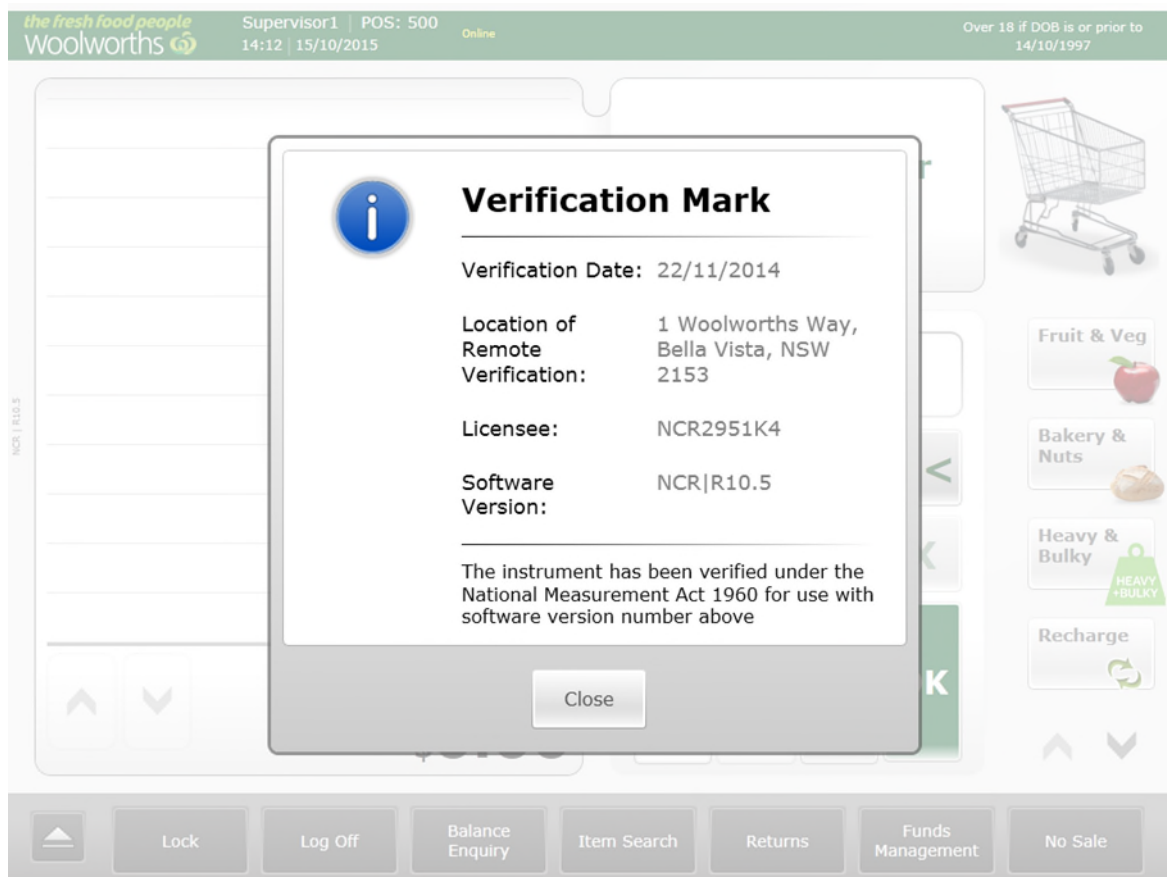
the fresh food people
Woolworths

Supervisor1 | POS: 500
14:12 | 15/10/2015

Online

Over 18 if DOB is or prior to 14/10/1997

NCR | R10.5

Verification Mark

Verification Date: 22/11/2014

Location of Remote Verification: 1 Woolworths Way, Bella Vista, NSW 2153

Licensee: NCR2951K4

Software Version: NCR|R10.5

The instrument has been verified under the National Measurement Act 1960 for use with software version number above

Close

Fruit & Veg

Bakery & Nuts

Heavy & Bulky

HEAVY +BULKY

Recharge

K

Lock

Log Off

Balance Enquiry

Item Search

Returns

Funds Management

No Sale